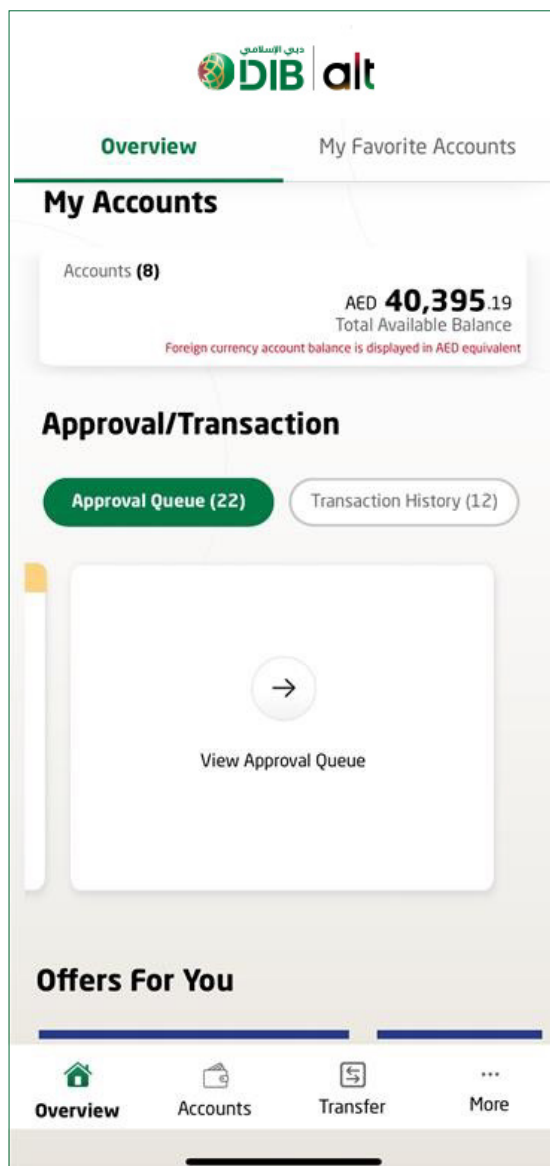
دبي الإسلامي DIB alt

Overview

My Favorite Accounts

My Accounts

Accounts (8)

AED 40,395.19
Total Available Balance
Foreign currency account balance is displayed in AED equivalent

Approval/Transaction

Approval Queue (22)

Transaction History (12)

View Approval Queue

Offers For You

Overview

Accounts

Transfer

More